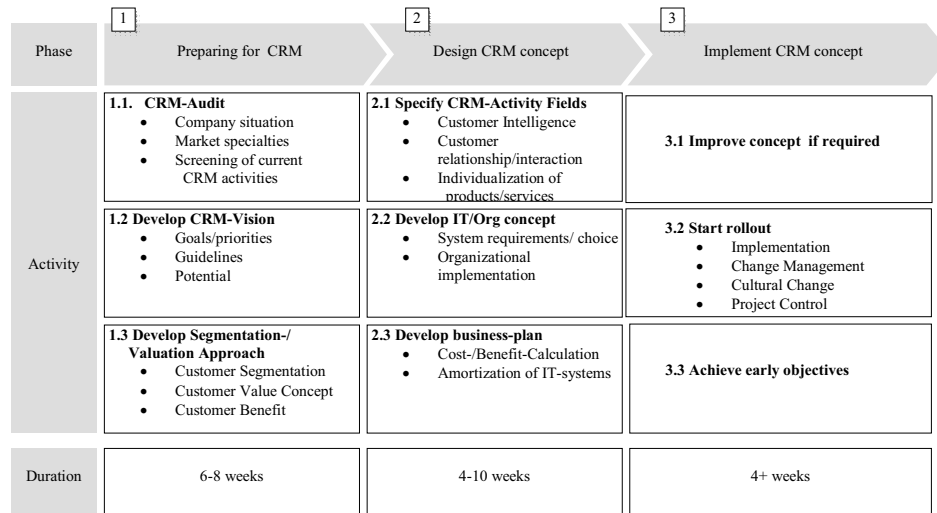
| Phase | 1 Preparing for CRM | 2 Design CRM concept | 3 Implement CRM concept |
|---|---|---|---|
| Activity | **1.1. CRM-Audit**<br>• Company situation<br>• Market specialties<br>• Screening of current CRM activities | **2.1 Specify CRM-Activity Fields**<br>• Customer Intelligence<br>• Customer relationship/interaction<br>• Individualization of products/services | **3.1 Improve concept if required** |
| | **1.2 Develop CRM-Vision**<br>• Goals/priorities<br>• Guidelines<br>• Potential | **2.2 Develop IT/Org concept**<br>• System requirements/ choice<br>• Organizational implementation | **3.2 Start rollout**<br>• Implementation<br>• Change Management<br>• Cultural Change<br>• Project Control |
| | **1.3 Develop Segmentation-/ Valuation Approach**<br>• Customer Segmentation<br>• Customer Value Concept<br>• Customer Benefit | **2.3 Develop business-plan**<br>• Cost-/Benefit-Calculation<br>• Amortization of IT-systems | **3.3 Achieve early objectives** |
| Duration | 6-8 weeks | 4-10 weeks | 4+ weeks |